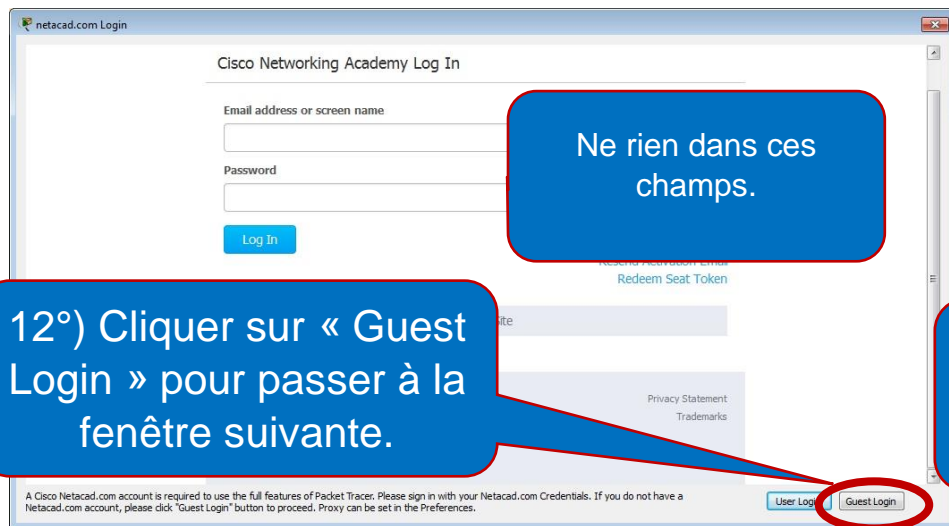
netacad.com Login

Cisco Networking Academy Log In

Email address or screen name

Password

Log In

Ne rien dans ces champs.

Resend Activation Email
Redeem Seat Token

12°) Cliquer sur « Guest Login » pour passer à la fenêtre suivante.

ite

Privacy Statement
Trademarks

A Cisco Netacad.com account is required to use the full features of Packet Tracer. Please sign in with your Netacad.com Credentials. If you do not have a Netacad.com account, please click "Guest Login" button to proceed. Proxy can be set in the Preferences.

User Login

Guest Login